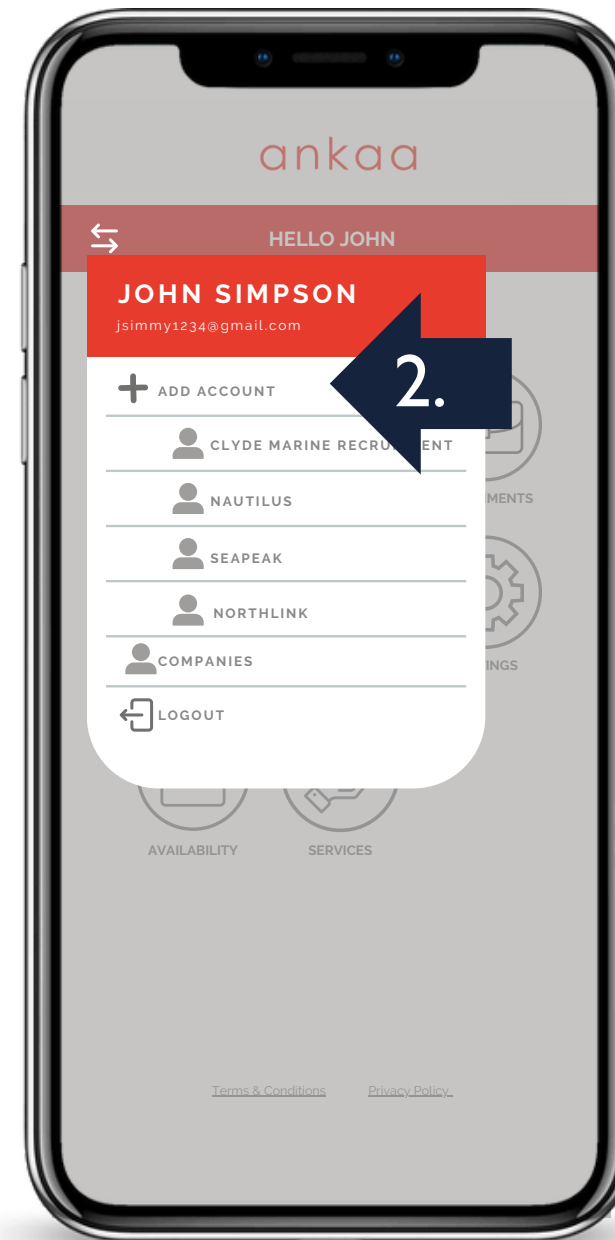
ankaa

HELLO JOHN

JOHN SIMPSON
jsimmy1234@gmail.com

2.

ADD ACCOUNT

CLYDE MARINE RECRU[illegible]ENT

NAUTILUS

SEAPEAK

NORTHLINK

COMPANIES

LOGOUT

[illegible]MENTS

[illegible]INGS

AVAILABILITY

SERVICES

Terms & Conditions

Privacy Policy